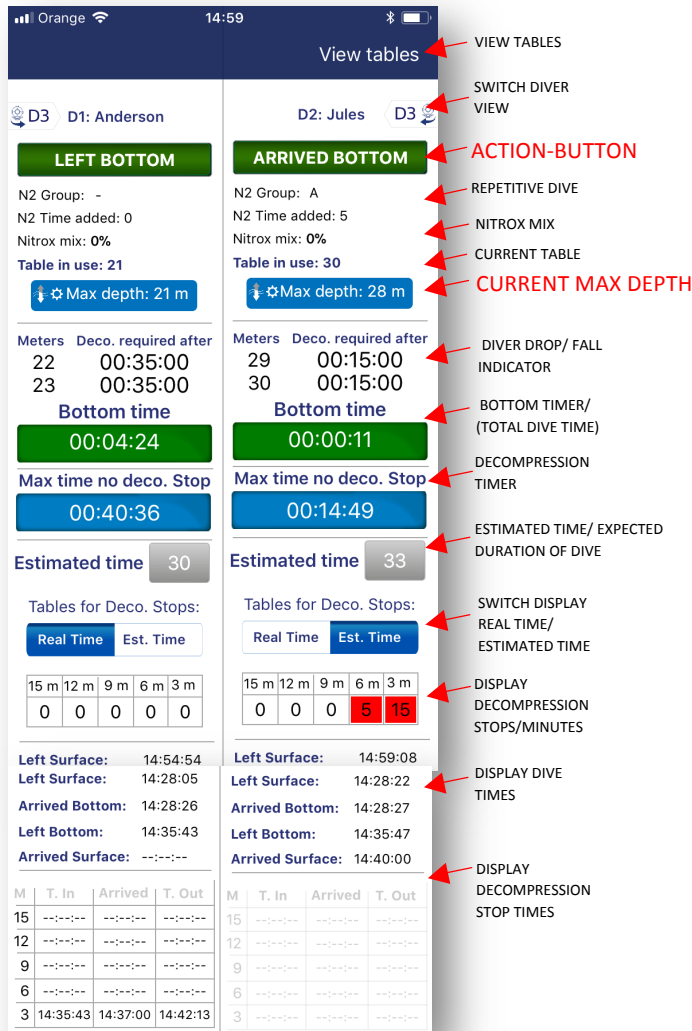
Orange 14:59

View tables

VIEW TABLES

D3 D1: Anderson

LEFT BOTTOM

N2 Group: -

N2 Time added: 0

Nitrox mix: **0%**

Table in use: 21

Max depth: 21 m

| Meters | Deco. required after |
|---|---|
| 22 | 00:35:00 |
| 23 | 00:35:00 |

Bottom time

00:04:24

Max time no deco. Stop

00:40:36

Estimated time 30

Tables for Deco. Stops:

Real Time Est. Time

| 15 m | 12 m | 9 m | 6 m | 3 m |
|---|---|---|---|---|
| 0 | 0 | 0 | 0 | 0 |

Left Surface: 14:54:54

Left Surface: 14:28:05

Arrived Bottom: 14:28:26

Left Bottom: 14:35:43

Arrived Surface: --:--:--

| M | T. In | Arrived | T. Out |
|---|---|---|---|
| 15 | --:--:-- | --:--:-- | --:--:-- |
| 12 | --:--:-- | --:--:-- | --:--:-- |
| 9 | --:--:-- | --:--:-- | --:--:-- |
| 6 | --:--:-- | --:--:-- | --:--:-- |
| 3 | 14:35:43 | 14:37:00 | 14:42:13 |

D2: Jules D3

ARRIVED BOTTOM

N2 Group: A

N2 Time added: 5

Nitrox mix: **0%**

Table in use: 30

Max depth: 28 m

| Meters | Deco. required after |
|---|---|
| 29 | 00:15:00 |
| 30 | 00:15:00 |

Bottom time

00:00:11

Max time no deco. Stop

00:14:49

Estimated time 33

Tables for Deco. Stops:

Real Time Est. Time

| 15 m | 12 m | 9 m | 6 m | 3 m |
|---|---|---|---|---|
| 0 | 0 | 0 | 5 | 15 |

Left Surface: 14:59:08

Left Surface: 14:28:22

Arrived Bottom: 14:28:27

Left Bottom: 14:35:47

Arrived Surface: 14:40:00

| M | T. In | Arrived | T. Out |
|---|---|---|---|
| 15 | --:--:-- | --:--:-- | --:--:-- |
| 12 | --:--:-- | --:--:-- | --:--:-- |
| 9 | --:--:-- | --:--:-- | --:--:-- |
| 6 | --:--:-- | --:--:-- | --:--:-- |
| 3 | --:--:-- | --:--:-- | --:--:-- |

SWITCH DIVER VIEW

ACTION-BUTTON

REPETITIVE DIVE

NITROX MIX

CURRENT TABLE

CURRENT MAX DEPTH

DIVER DROP/ FALL INDICATOR

BOTTOM TIMER/ (TOTAL DIVE TIME)

DECOMPRESSION TIMER

ESTIMATED TIME/ EXPECTED DURATION OF DIVE

SWITCH DISPLAY REAL TIME/ ESTIMATED TIME

DISPLAY DECOMPRESSION STOPS/MINUTES

DISPLAY DIVE TIMES

DISPLAY DECOMPRESSION STOP TIMES